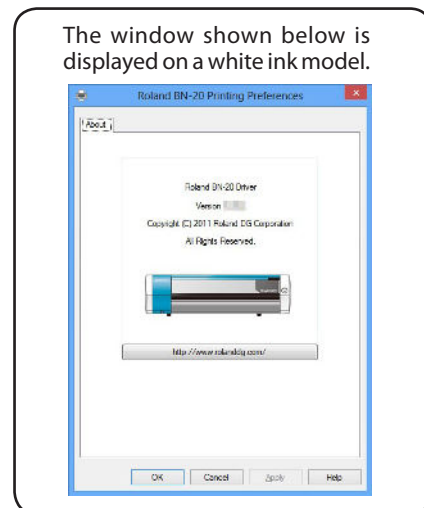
The window shown below is displayed on a white ink model.

Roland BN-20 Printing Preferences

About

Roland BN-20 Driver

Version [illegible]

Copyright (C) 2011 Roland DG Corporation

All Rights Reserved.

http://www.rolanddg.com/

OK

Cancel

Apply

Help